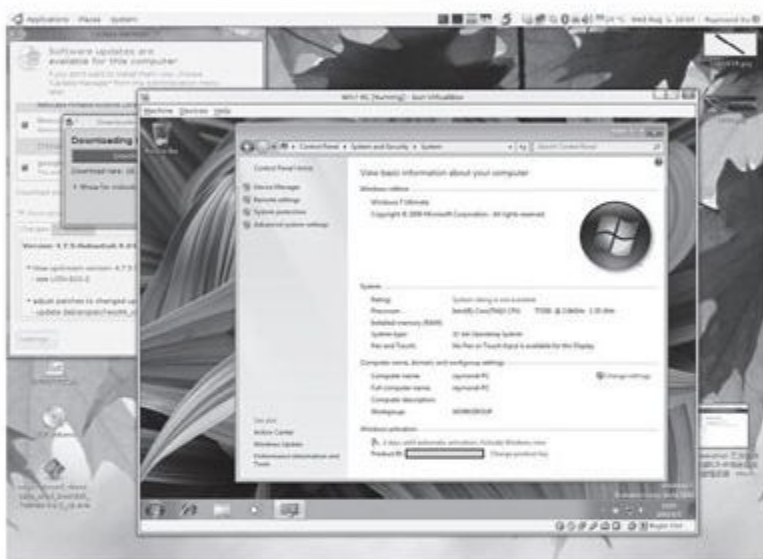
Applications Places System

Wed Aug 1, 14:00

Software updates are available for this computer

Downloading

Download rate

Show for individual

Version: 4.7.5

View upstream version 4.7.5

adjust patches to changed

update

Win7 RC [Running] - Sun VirtualBox

Machine Devices Help

Control Panel ▸ System and Security ▸ System

Search Control Panel

Control Panel Home

Device Manager

Remote settings

System protection

Advanced system settings

View basic information about your computer

Windows edition

Windows 7 Ultimate

Copyright © 2009 Microsoft Corporation. All rights reserved.

System

Rating:

System rating is not available

Processor:

Intel(R) Core(TM)2 CPU T7200 @ 2.00GHz 2.00 GHz

Installed memory (RAM):

System type:

32-bit Operating System

Pen and Touch:

No Pen or Touch Input is available for this Display

Computer name, domain, and workgroup settings

Computer name:

raymond-PC

Change settings

Full computer name:

raymond-PC

Computer description:

Workgroup:

WORKGROUP

Windows activation

3 days until automatic activation. Activate Windows now

Product ID:

Change product key

See also

Action Center

Windows Update

Performance Information and Tools

Right Ctrl